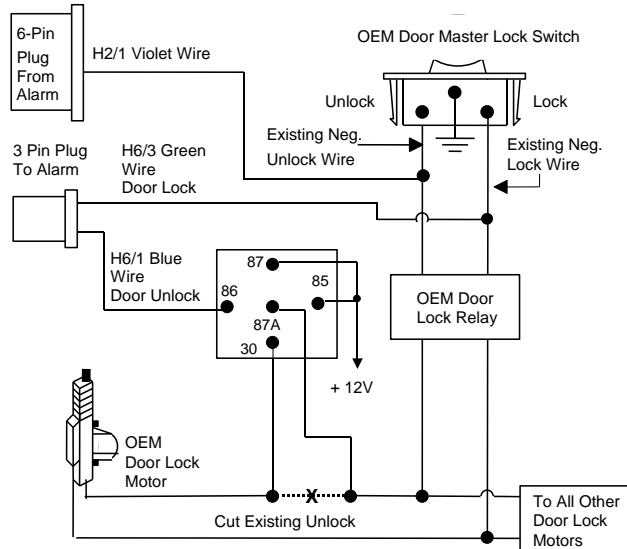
6-Pin Plug From Alarm

H2/1 Violet Wire

OEM Door Master Lock Switch

Unlock

Lock

Existing Neg. Unlock Wire

Existing Neg. Lock Wire

3 Pin Plug To Alarm

H6/3 Green Wire Door Lock

H6/1 Blue Wire Door Unlock

87

85

86

87A

30

+ 12V

OEM Door Lock Relay

OEM Door Lock Motor

X

Cut Existing Unlock

To All Other Door Lock Motors